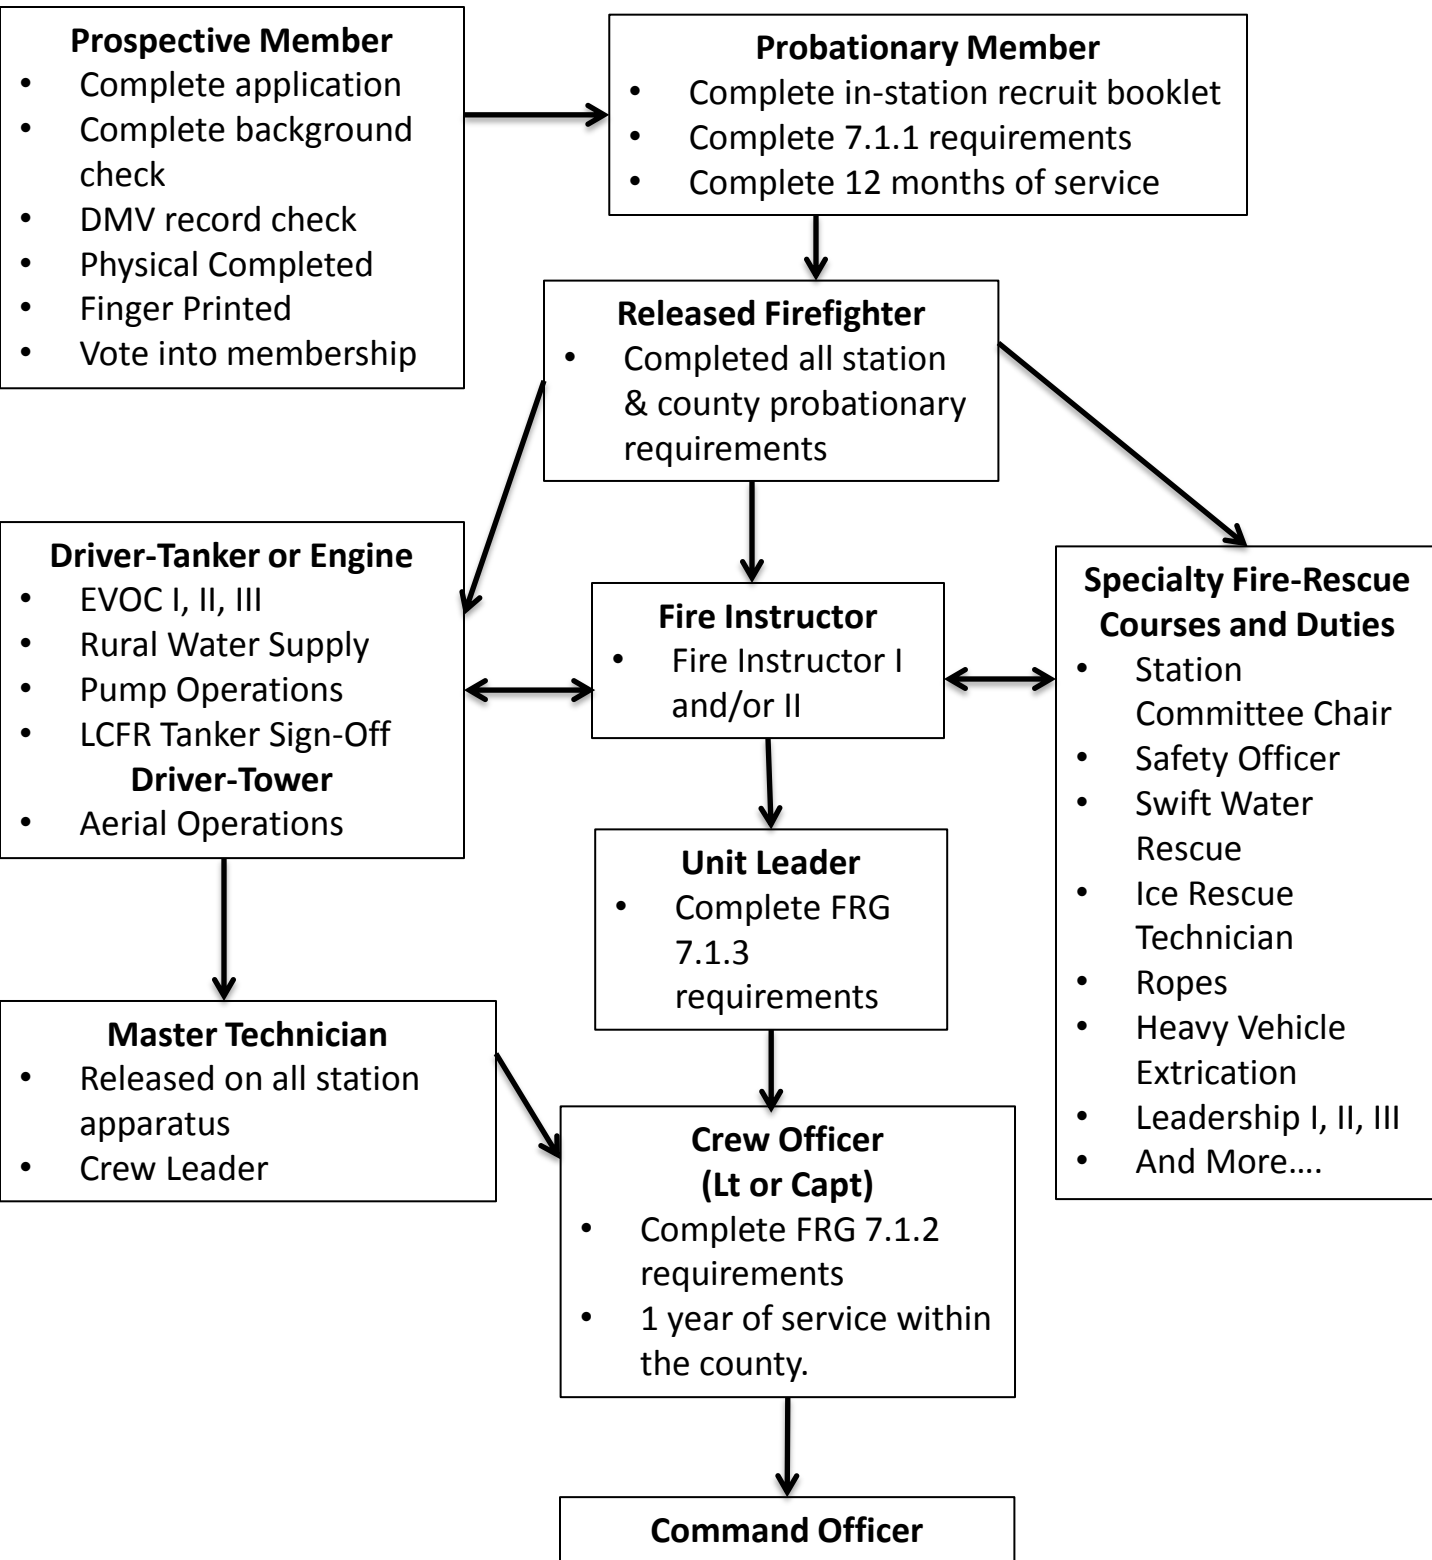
**Prospective Member**
- Complete application
- Complete background check
- DMV record check
- Physical Completed
- Finger Printed
- Vote into membership

**Probationary Member**
- Complete in-station recruit booklet
- Complete 7.1.1 requirements
- Complete 12 months of service

**Released Firefighter**
- Completed all station & county probationary requirements

**Driver-Tanker or Engine**
- EVOC I, II, III
- Rural Water Supply
- Pump Operations
- LCFR Tanker Sign-Off

**Driver-Tower**
- Aerial Operations

**Fire Instructor**
- Fire Instructor I and/or II

**Specialty Fire-Rescue Courses and Duties**
- Station Committee Chair
- Safety Officer
- Swift Water Rescue
- Ice Rescue Technician
- Ropes
- Heavy Vehicle Extrication
- Leadership I, II, III
- And More….

**Unit Leader**
- Complete FRG 7.1.3 requirements

**Master Technician**
- Released on all station apparatus
- Crew Leader

**Crew Officer (Lt or Capt)**
- Complete FRG 7.1.2 requirements
- 1 year of service within the county.

**Command Officer**